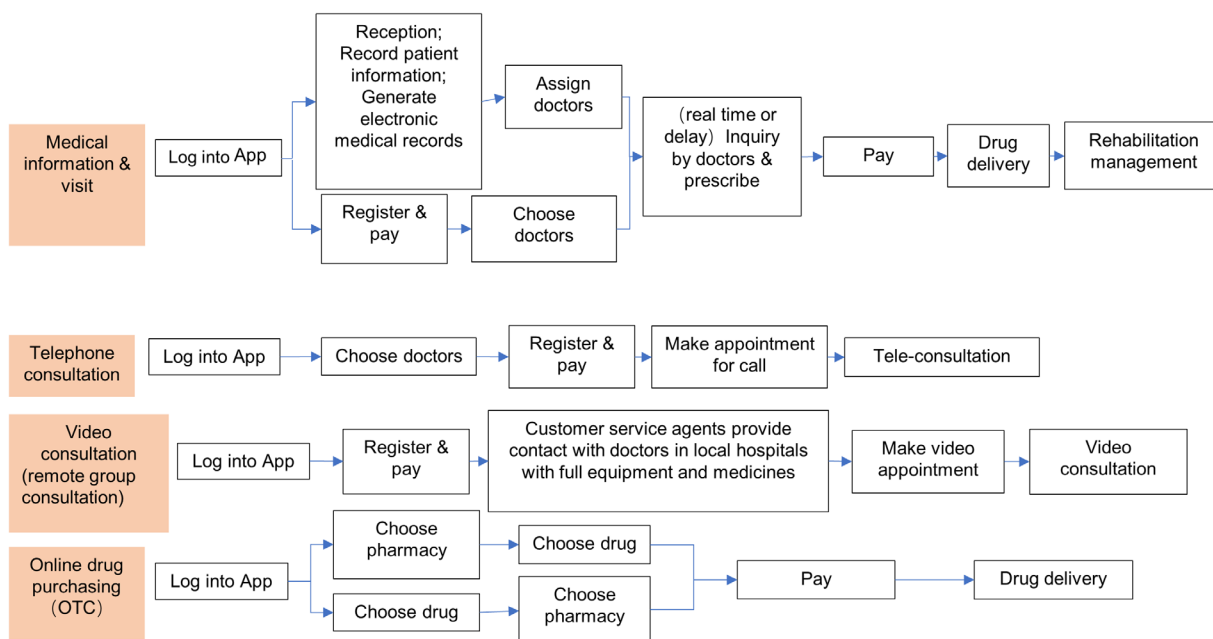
Medical information & visit

Log into App

Reception; Record patient information; Generate electronic medical records

Assign doctors

Register & pay

Choose doctors

（real time or delay）Inquiry by doctors & prescribe

Pay

Drug delivery

Rehabilitation management

Telephone consultation

Log into App

Choose doctors

Register & pay

Make appointment for call

Tele-consultation

Video consultation (remote group consultation)

Log into App

Register & pay

Customer service agents provide contact with doctors in local hospitals with full equipment and medicines

Make video appointment

Video consultation

Online drug purchasing（OTC）

Log into App

Choose pharmacy

Choose drug

Choose drug

Choose pharmacy

Pay

Drug delivery